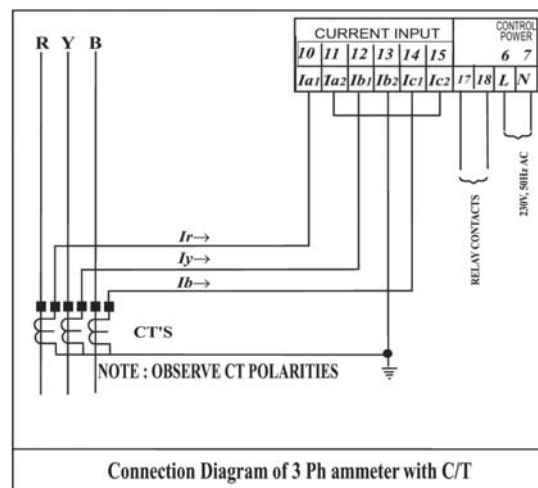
R Y B

CURRENT INPUT

CONTROL POWER

| 10 | 11 | 12 | 13 | 14 | 15 | | | 6 | 7 |
|---|---|---|---|---|---|---|---|---|---|
| Ia1 | Ia2 | Ib1 | Ib2 | Ic1 | Ic2 | 17 | 18 | L | N |

RELAY CONTACTS

230V, 50Hz AC

Ir→

Iy→

Ib→

CT'S

NOTE : OBSERVE CT POLARITIES

Connection Diagram of 3 Ph ammeter with C/T